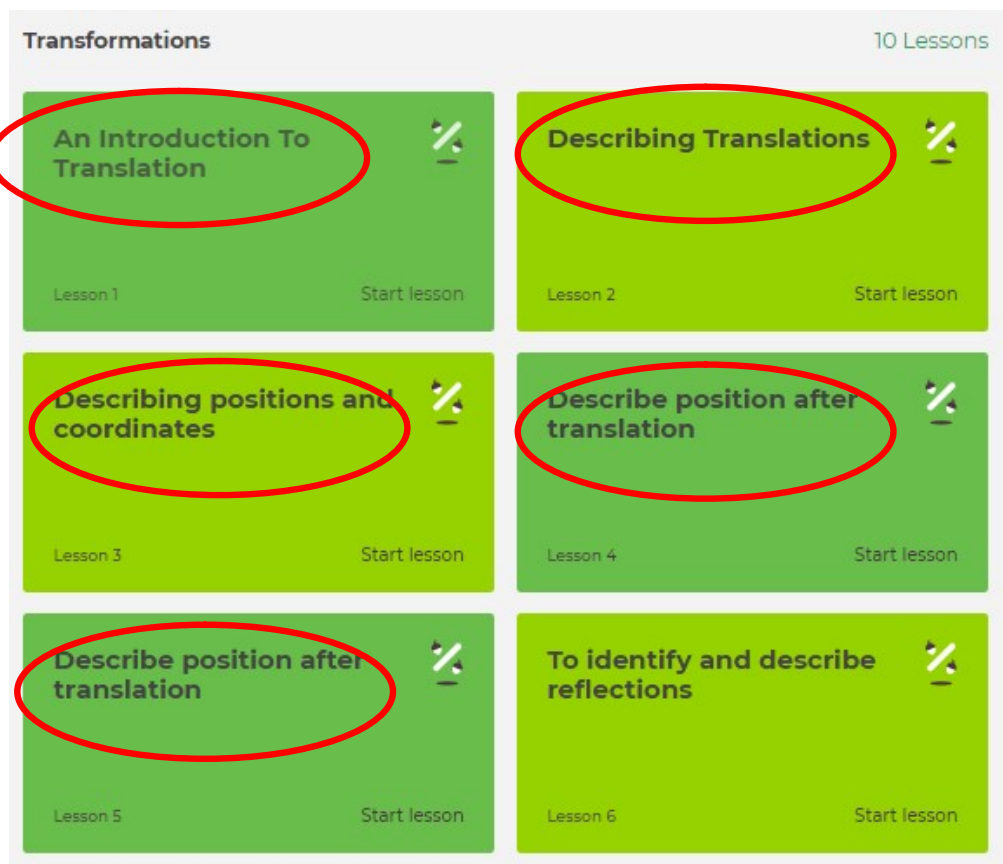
Transformations

10 Lessons

An Introduction To Translation

Lesson 1

Start lesson

Describing Translations

Lesson 2

Start lesson

Describing positions and coordinates

Lesson 3

Start lesson

Describe position after translation

Lesson 4

Start lesson

Describe position after translation

Lesson 5

Start lesson

To identify and describe reflections

Lesson 6

Start lesson